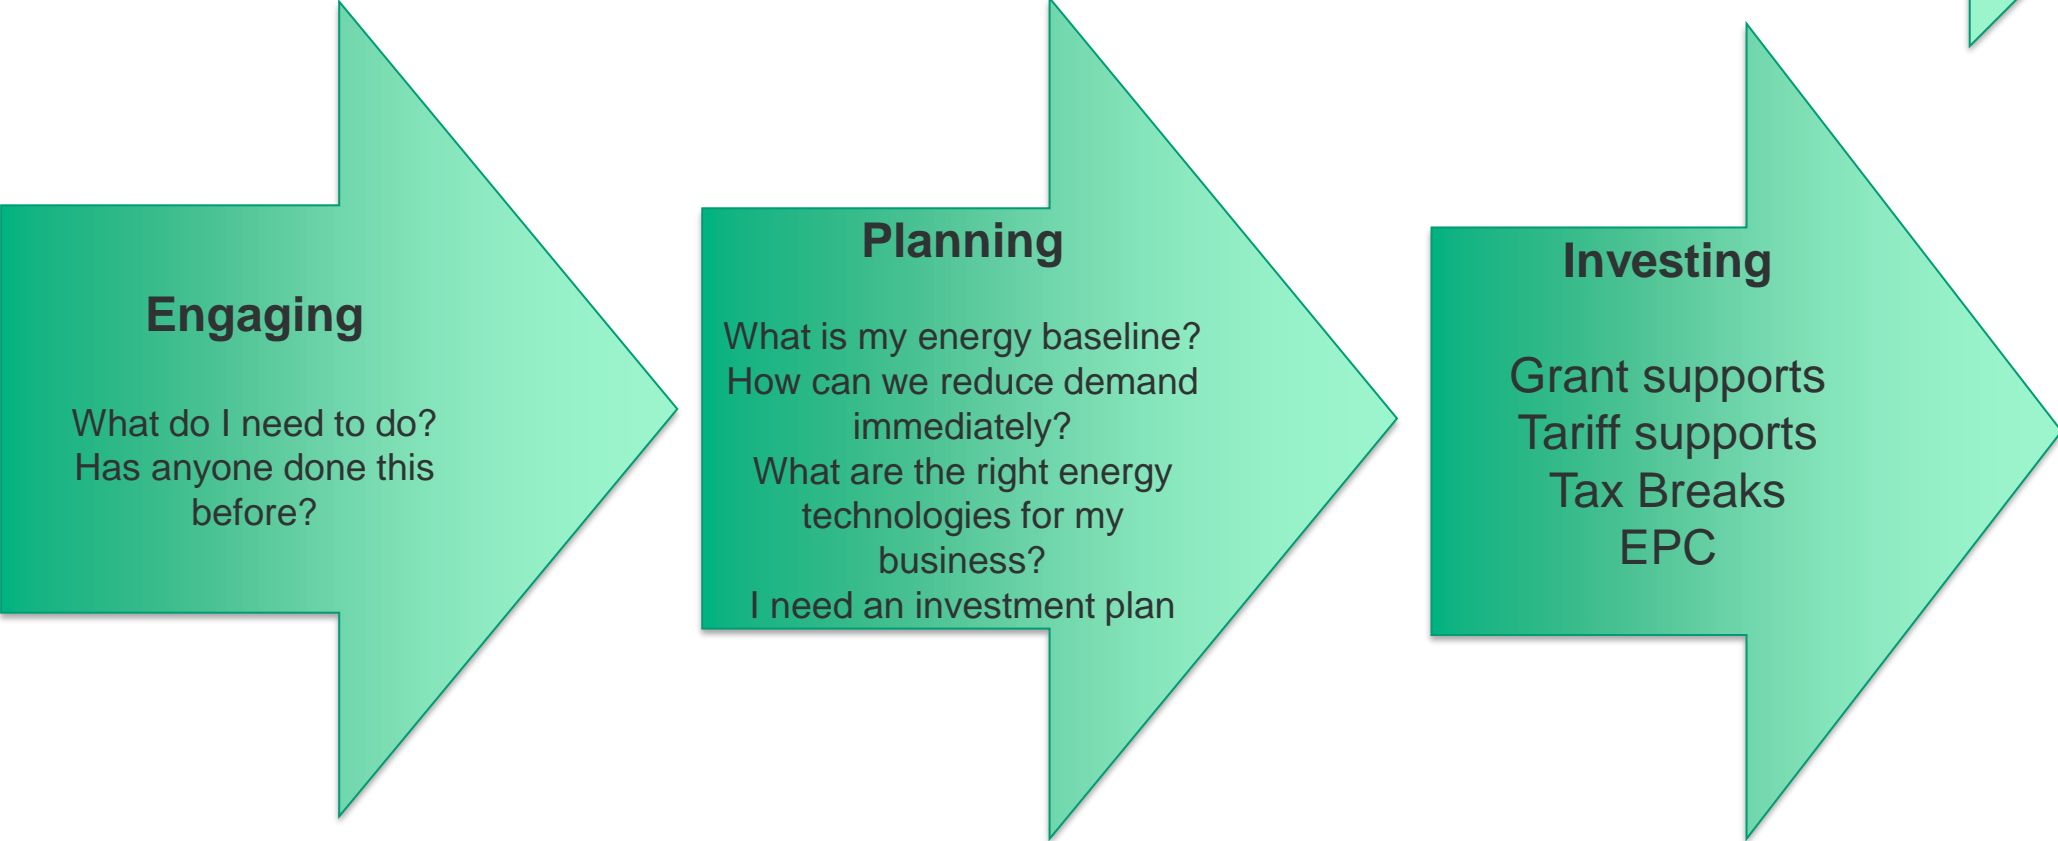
Engaging

What do I need to do?
Has anyone done this before?

Planning

What is my energy baseline?
How can we reduce demand immediately?
What are the right energy technologies for my business?
I need an investment plan

Investing

Grant supports
Tariff supports
Tax Breaks
EPC